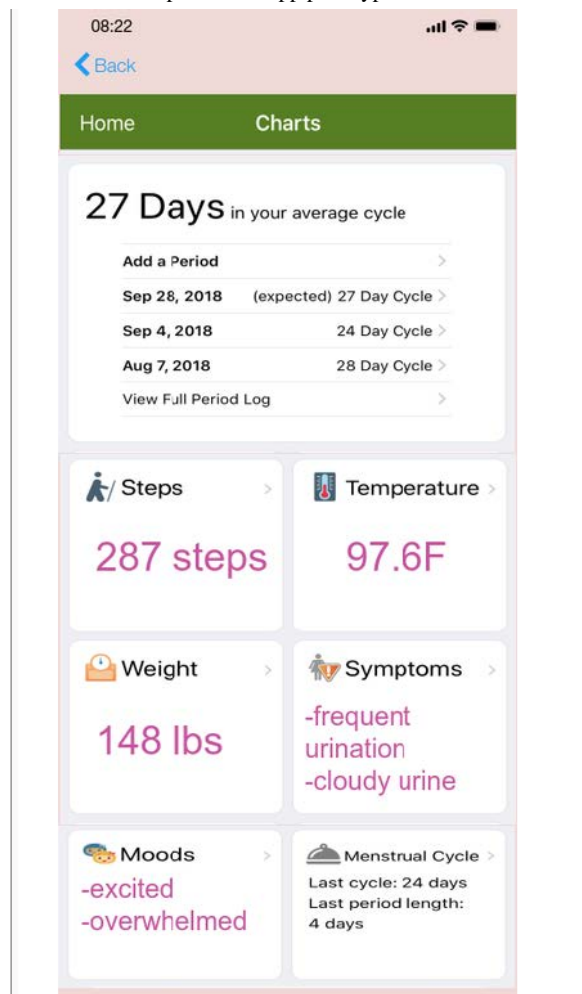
08:22

Back

Home Charts

27 Days in your average cycle

Add a Period

Sep 28, 2018 (expected) 27 Day Cycle

Sep 4, 2018 24 Day Cycle

Aug 7, 2018 28 Day Cycle

View Full Period Log

Steps

287 steps

Temperature

97.6F

Weight

148 lbs

Symptoms

-frequent urination
-cloudy urine

Moods

-excited
-overwhelmed

Menstrual Cycle

Last cycle: 24 days
Last period length: 4 days